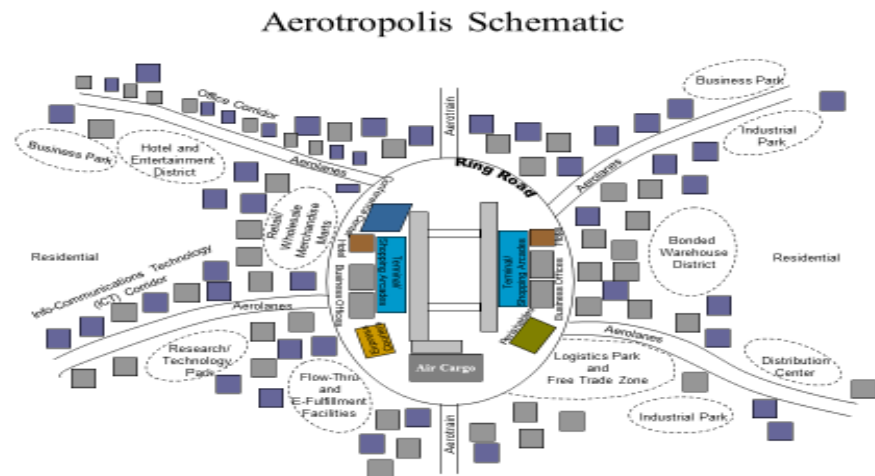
Aerotropolis Schematic

Office Corridor

Aerotrain

Business Park

Industrial Park

Business Park

Hotel and Entertainment District

Aerolanes

Ring Road

Aerolanes

Retail/ Wholesale Merchandise Marts

Exhibition Center

Hotel

Business Offices

Terminal Shopping Arcades

Terminal Shopping Arcades

Hotel

Business Offices

Bonded Warehouse District

Residential

Residential

Info-Communications Technology (ICT) Corridor

Aerolanes

Aerolanes

Parking

Parking

Research/ Technology Park

Flow-Thru and E-Fulfillment Facilities

Air Cargo

Logistics Park and Free Trade Zone

Distribution Center

Industrial Park

Aerotrain

Aerotrain